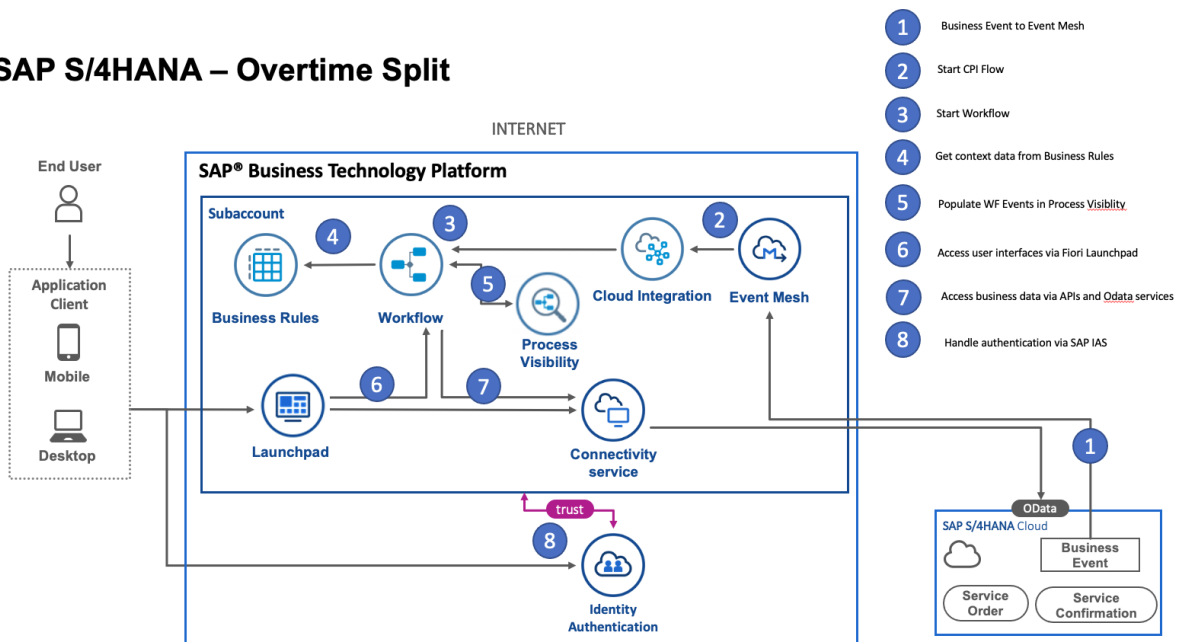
SAP S/4HANA – Overtime Split

1 Business Event to Event Mesh
2 Start CPI Flow
3 Start Workflow
4 Get context data from Business Rules
5 Populate WF Events in Process Visiblity
6 Access user interfaces via Fiori Launchpad
7 Access business data via APIs and Odata services
8 Handle authentication via SAP IAS

INTERNET

End User

Application Client

Mobile

Desktop

SAP® Business Technology Platform

Subaccount

4

Business Rules

3

Workflow

5

Process Visibility

2

Cloud Integration

Event Mesh

6

7

Launchpad

Connectivity service

trust

8

Identity Authentication

1

OData

SAP S/4HANA Cloud

Business Event

Service Order

Service Confirmation